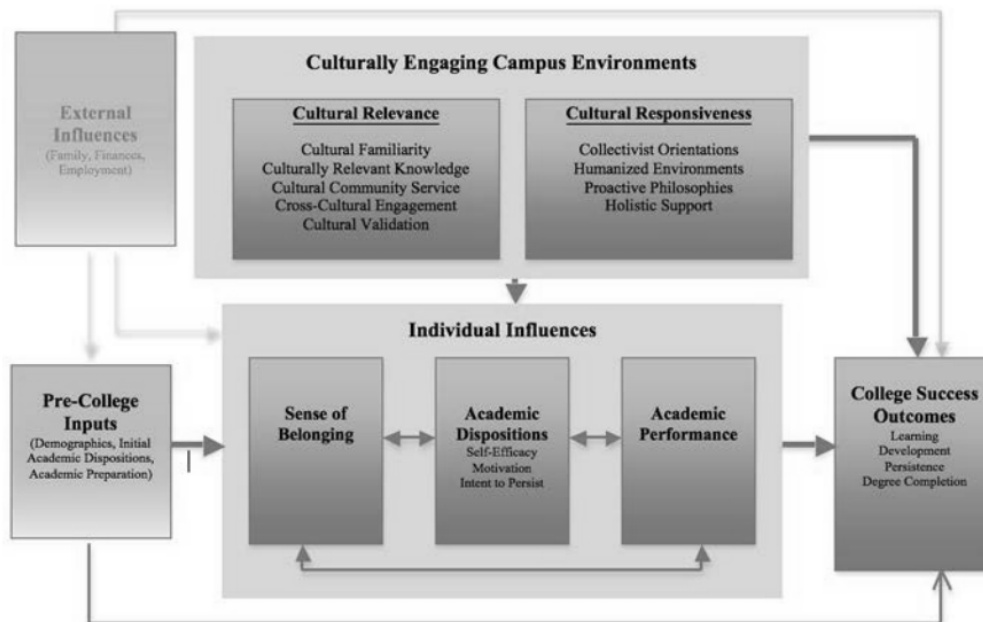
External Influences
(Family, Finances, Employment)

Culturally Engaging Campus Environments

Cultural Relevance
Cultural Familiarity
Culturally Relevant Knowledge
Cultural Community Service
Cross-Cultural Engagement
Cultural Validation

Cultural Responsiveness
Collectivist Orientations
Humanized Environments
Proactive Philosophies
Holistic Support

Individual Influences

Pre-College Inputs
(Demographics, Initial Academic Dispositions, Academic Preparation)

Sense of Belonging

Academic Dispositions
Self-Efficacy
Motivation
Intent to Persist

Academic Performance

College Success Outcomes
Learning
Development
Persistence
Degree Completion